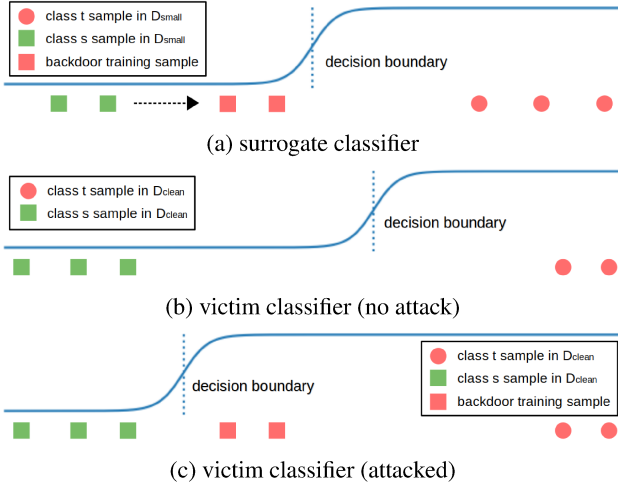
class t sample in $D_{small}$
class s sample in $D_{small}$
backdoor training sample

decision boundary

(a) surrogate classifier

class t sample in $D_{clean}$
class s sample in $D_{clean}$

decision boundary

(b) victim classifier (no attack)

decision boundary

class t sample in $D_{clean}$
class s sample in $D_{clean}$
backdoor training sample

(c) victim classifier (attacked)